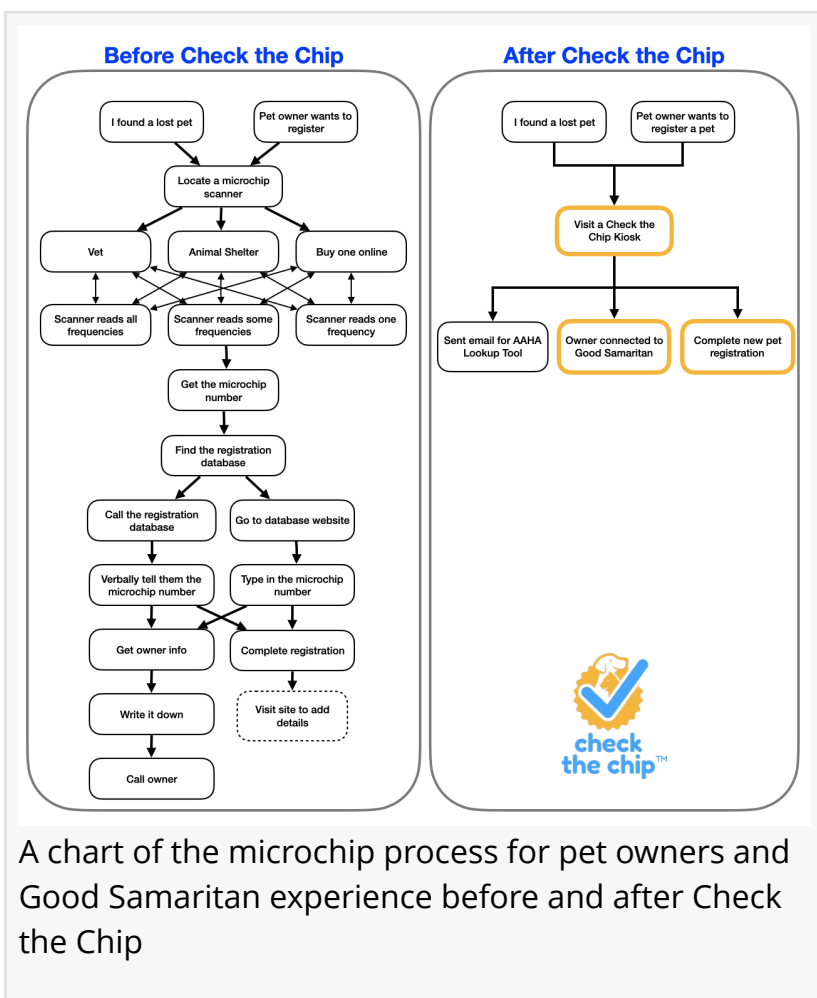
Before Check the Chip

I found a lost pet

Pet owner wants to register

Locate a microchip scanner

Vet

Animal Shelter

Buy one online

Scanner reads all frequencies

Scanner reads some frequencies

Scanner reads one frequency

Get the microchip number

Find the registration database

Call the registration database

Go to database website

Verbally tell them the microchip number

Type in the microchip number

Get owner info

Complete registration

Write it down

Visit site to add details

Call owner

After Check the Chip

I found a lost pet

Pet owner wants to register a pet

Visit a Check the Chip Kiosk

Sent email for AAHA Lookup Tool

Owner connected to Good Samaritan

Complete new pet registration

check the chip™

A chart of the microchip process for pet owners and Good Samaritan experience before and after Check the Chip